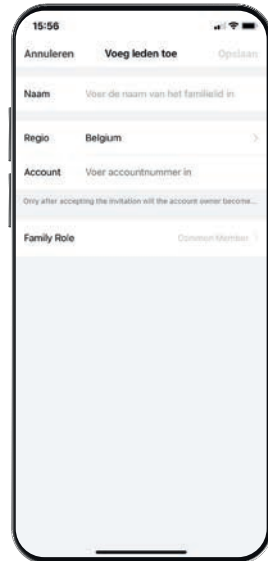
15:56

Annuleren Voeg leden toe Opslaan

Naam Voer de naam van het familielid in

Regio Belgium >

Account Voer accountnummer in

Only after accepting the invitation will the account owner become...

Family Role Common Member >